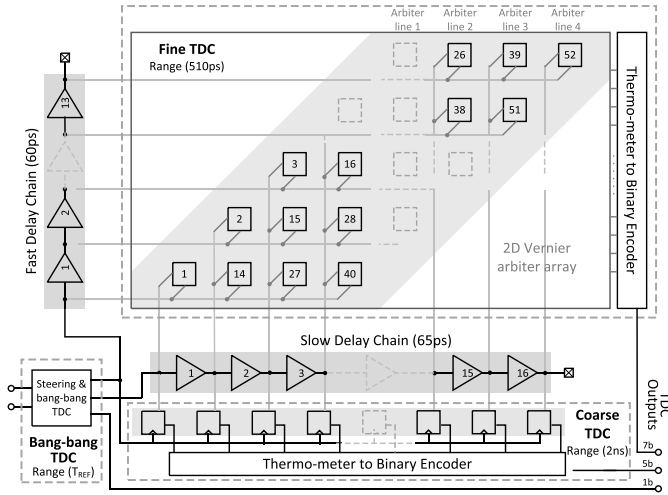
Arbiter line 1
Arbiter line 2
Arbiter line 3
Arbiter line 4

Fine TDC
Range (510ps)

26
39
52
38
51
3
16
2
15
28
1
14
27
40

Thermo-meter to Binary Encoder

2D Vernier arbiter array

Fast Delay Chain (60ps)
13
2
1

Slow Delay Chain (65ps)
1
2
3
15
16

Steering & bang-bang TDC

Bang-bang TDC
Range ($T_{REF}$)

Coarse TDC
Range (2ns)

Thermo-meter to Binary Encoder

TDC Outputs
7b
5b
1b